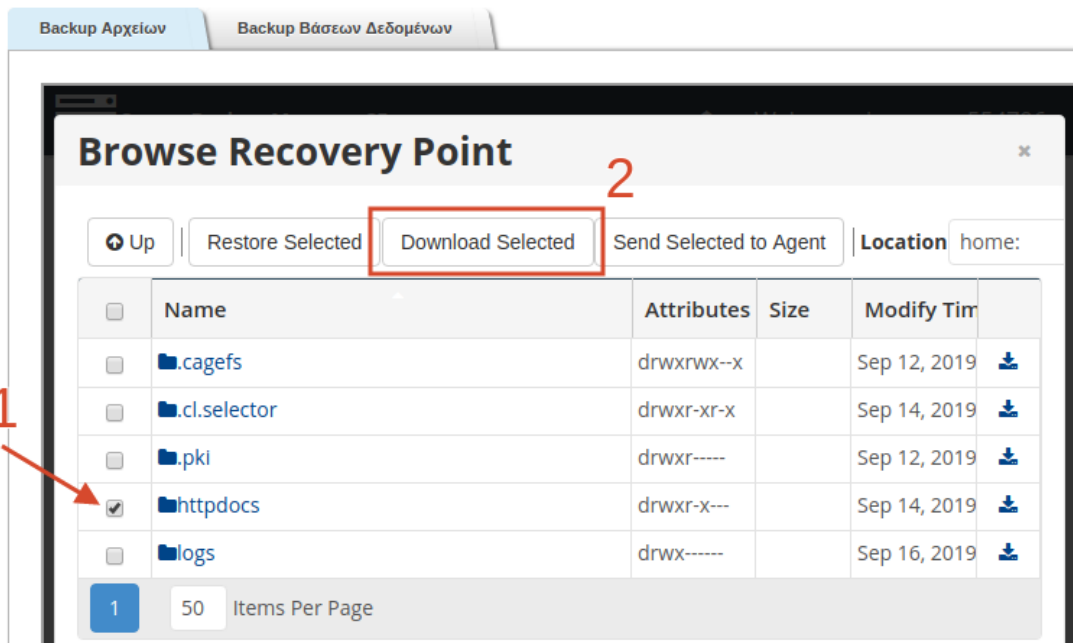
Backup Αρχείων | Backup Βάσεων Δεδομένων

Browse Recovery Point ×

2

Up | Restore Selected | Download Selected | Send Selected to Agent | Location home:

| | Name | Attributes | Size | Modify Tim | |
|---|---|---|---|---|---|
| | .cagefs | drwxrwx--x | | Sep 12, 2019 | |
| | .cl.selector | drwxr-xr-x | | Sep 14, 2019 | |
| | .pki | drwxr----- | | Sep 12, 2019 | |
| | httpdocs | drwxr-x--- | | Sep 14, 2019 | |
| | logs | drwx------ | | Sep 16, 2019 | |

1

1 | 50 Items Per Page